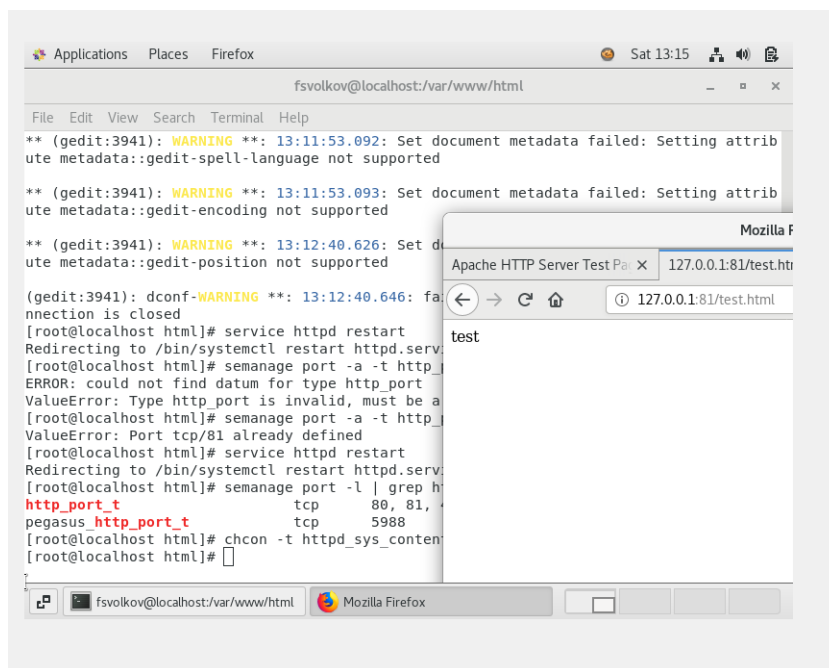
Applications Places Firefox Sat 13:15

fsvolkov@localhost:/var/www/html

File Edit View Search Terminal Help

** (gedit:3941): WARNING **: 13:11:53.092: Set document metadata failed: Setting attribute metadata::gedit-spell-language not supported

** (gedit:3941): WARNING **: 13:11:53.093: Set document metadata failed: Setting attribute metadata::gedit-encoding not supported

** (gedit:3941): WARNING **: 13:12:40.626: Set d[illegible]
ute metadata::gedit-position not supported

(gedit:3941): dconf-WARNING **: 13:12:40.646: fa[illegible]
nnection is closed
[root@localhost html]# service httpd restart
Redirecting to /bin/systemctl restart httpd.servi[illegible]
[root@localhost html]# semanage port -a -t http_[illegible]
ERROR: could not find datum for type http_port
ValueError: Type http_port is invalid, must be a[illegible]
[root@localhost html]# semanage port -a -t http_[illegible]
ValueError: Port tcp/81 already defined
[root@localhost html]# service httpd restart
Redirecting to /bin/systemctl restart httpd.servi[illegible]
[root@localhost html]# semanage port -l | grep h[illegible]
http_port_t tcp 80, 81, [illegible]
pegasus_http_port_t tcp 5988
[root@localhost html]# chcon -t httpd_sys_conten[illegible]
[root@localhost html]#

Mozilla F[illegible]

Apache HTTP Server Test Pa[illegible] ×
127.0.0.1:81/test.htr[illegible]

127.0.0.1:81/test.html

test

fsvolkov@localhost:/var/www/html
Mozilla Firefox